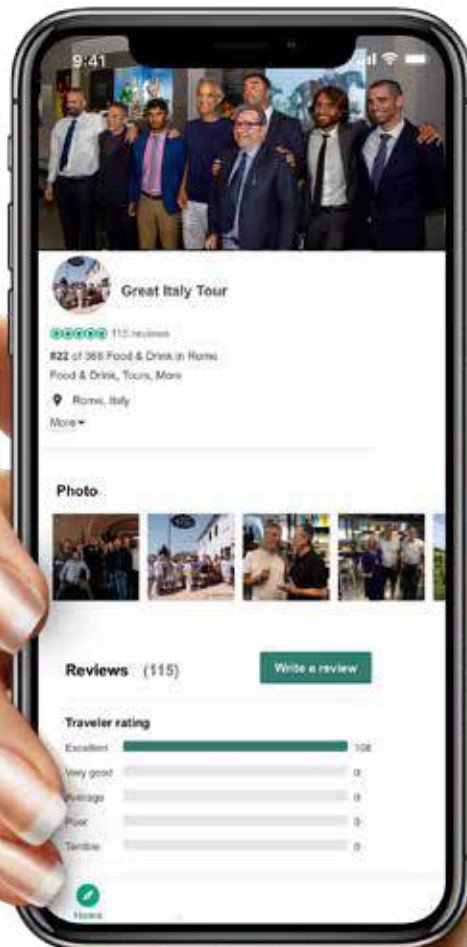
9:41

Great Italy Tour

115 reviews

#22 of 366 Food & Drink in Rome

Food & Drink, Tours, More

Rome, Italy

More

Photo

Reviews (115)

Write a review

Traveler rating

Excellent 108

Very good 0

Average 0

Poor 0

Terrible 0

Home